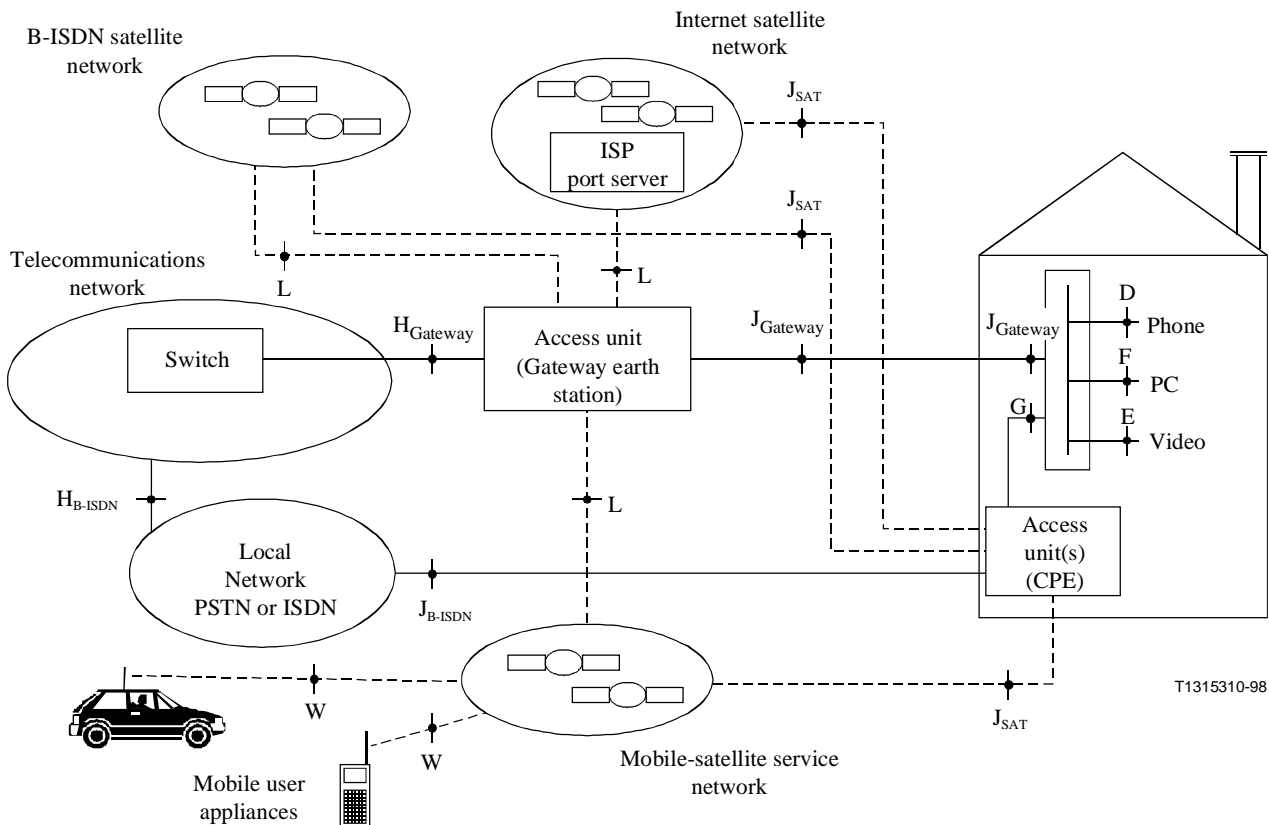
B-ISDN satellite network

Internet satellite network

ISP port server

$J_{SAT}$

$J_{SAT}$

Telecommunications network

L

L

Switch

$H_{Gateway}$

Access unit (Gateway earth station)

$J_{Gateway}$

$J_{Gateway}$

D

Phone

F

PC

G

E

Video

$H_{B\text{-}ISDN}$

L

Local Network PSTN or ISDN

$J_{B\text{-}ISDN}$

Access unit(s) (CPE)

T1315310-98

W

W

$J_{SAT}$

Mobile user appliances

Mobile-satellite service network